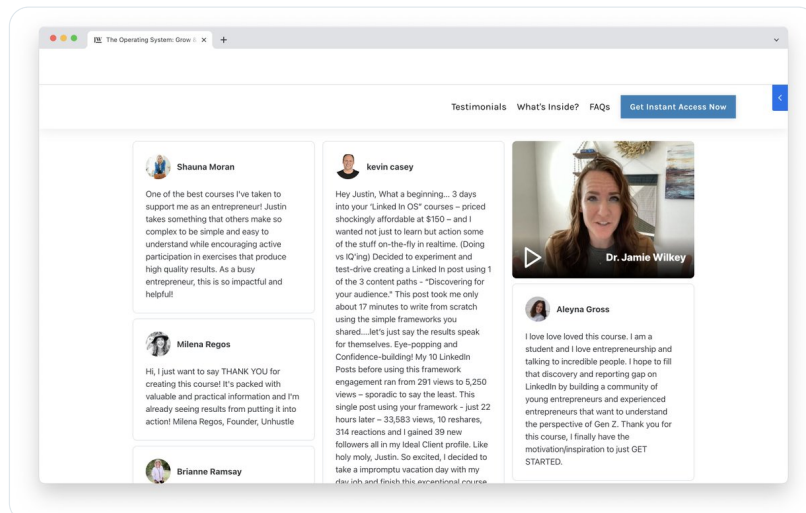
The Operating System: Grow

Testimonials What's Inside? FAQs Get Instant Access Now

Shauna Moran

One of the best courses I've taken to support me as an entrepreneur! Justin takes something that others make so complex to be simple and easy to understand while encouraging active participation in exercises that produce high quality results. As a busy entrepreneur, this is so impactful and helpful!

Milena Regos

Hi, I just want to say THANK YOU for creating this course! It's packed with valuable and practical information and I'm already seeing results from putting it into action! Milena Regos, Founder, Unhustle

Brianne Ramsay

kevin casey

Hey Justin, What a beginning... 3 days into your 'Linked In OS" courses – priced shockingly affordable at $150 – and I wanted not just to learn but action some of the stuff on-the-fly in realtime. (Doing vs IQ'ing) Decided to experiment and test-drive creating a Linked In post using 1 of the 3 content paths - "Discovering for your audience." This post took me only about 17 minutes to write from scratch using the simple frameworks you shared....let's just say the results speak for themselves. Eye-popping and Confidence-building! My 10 LinkedIn Posts before using this framework engagement ran from 291 views to 5,250 views – sporadic to say the least. This single post using your framework - just 22 hours later – 33,583 views, 10 reshares, 314 reactions and I gained 39 new followers all in my Ideal Client profile. Like holy moly, Justin. So excited, I decided to take a impromptu vacation day with my day job and finish this exceptional course

Dr. Jamie Wilkey

Aleyna Gross

I love love loved this course. I am a student and I love entrepreneurship and talking to incredible people. I hope to fill that discovery and reporting gap on LinkedIn by building a community of young entrepreneurs and experienced entrepreneurs that want to understand the perspective of Gen Z. Thank you for this course, I finally have the motivation/inspiration to just GET STARTED.